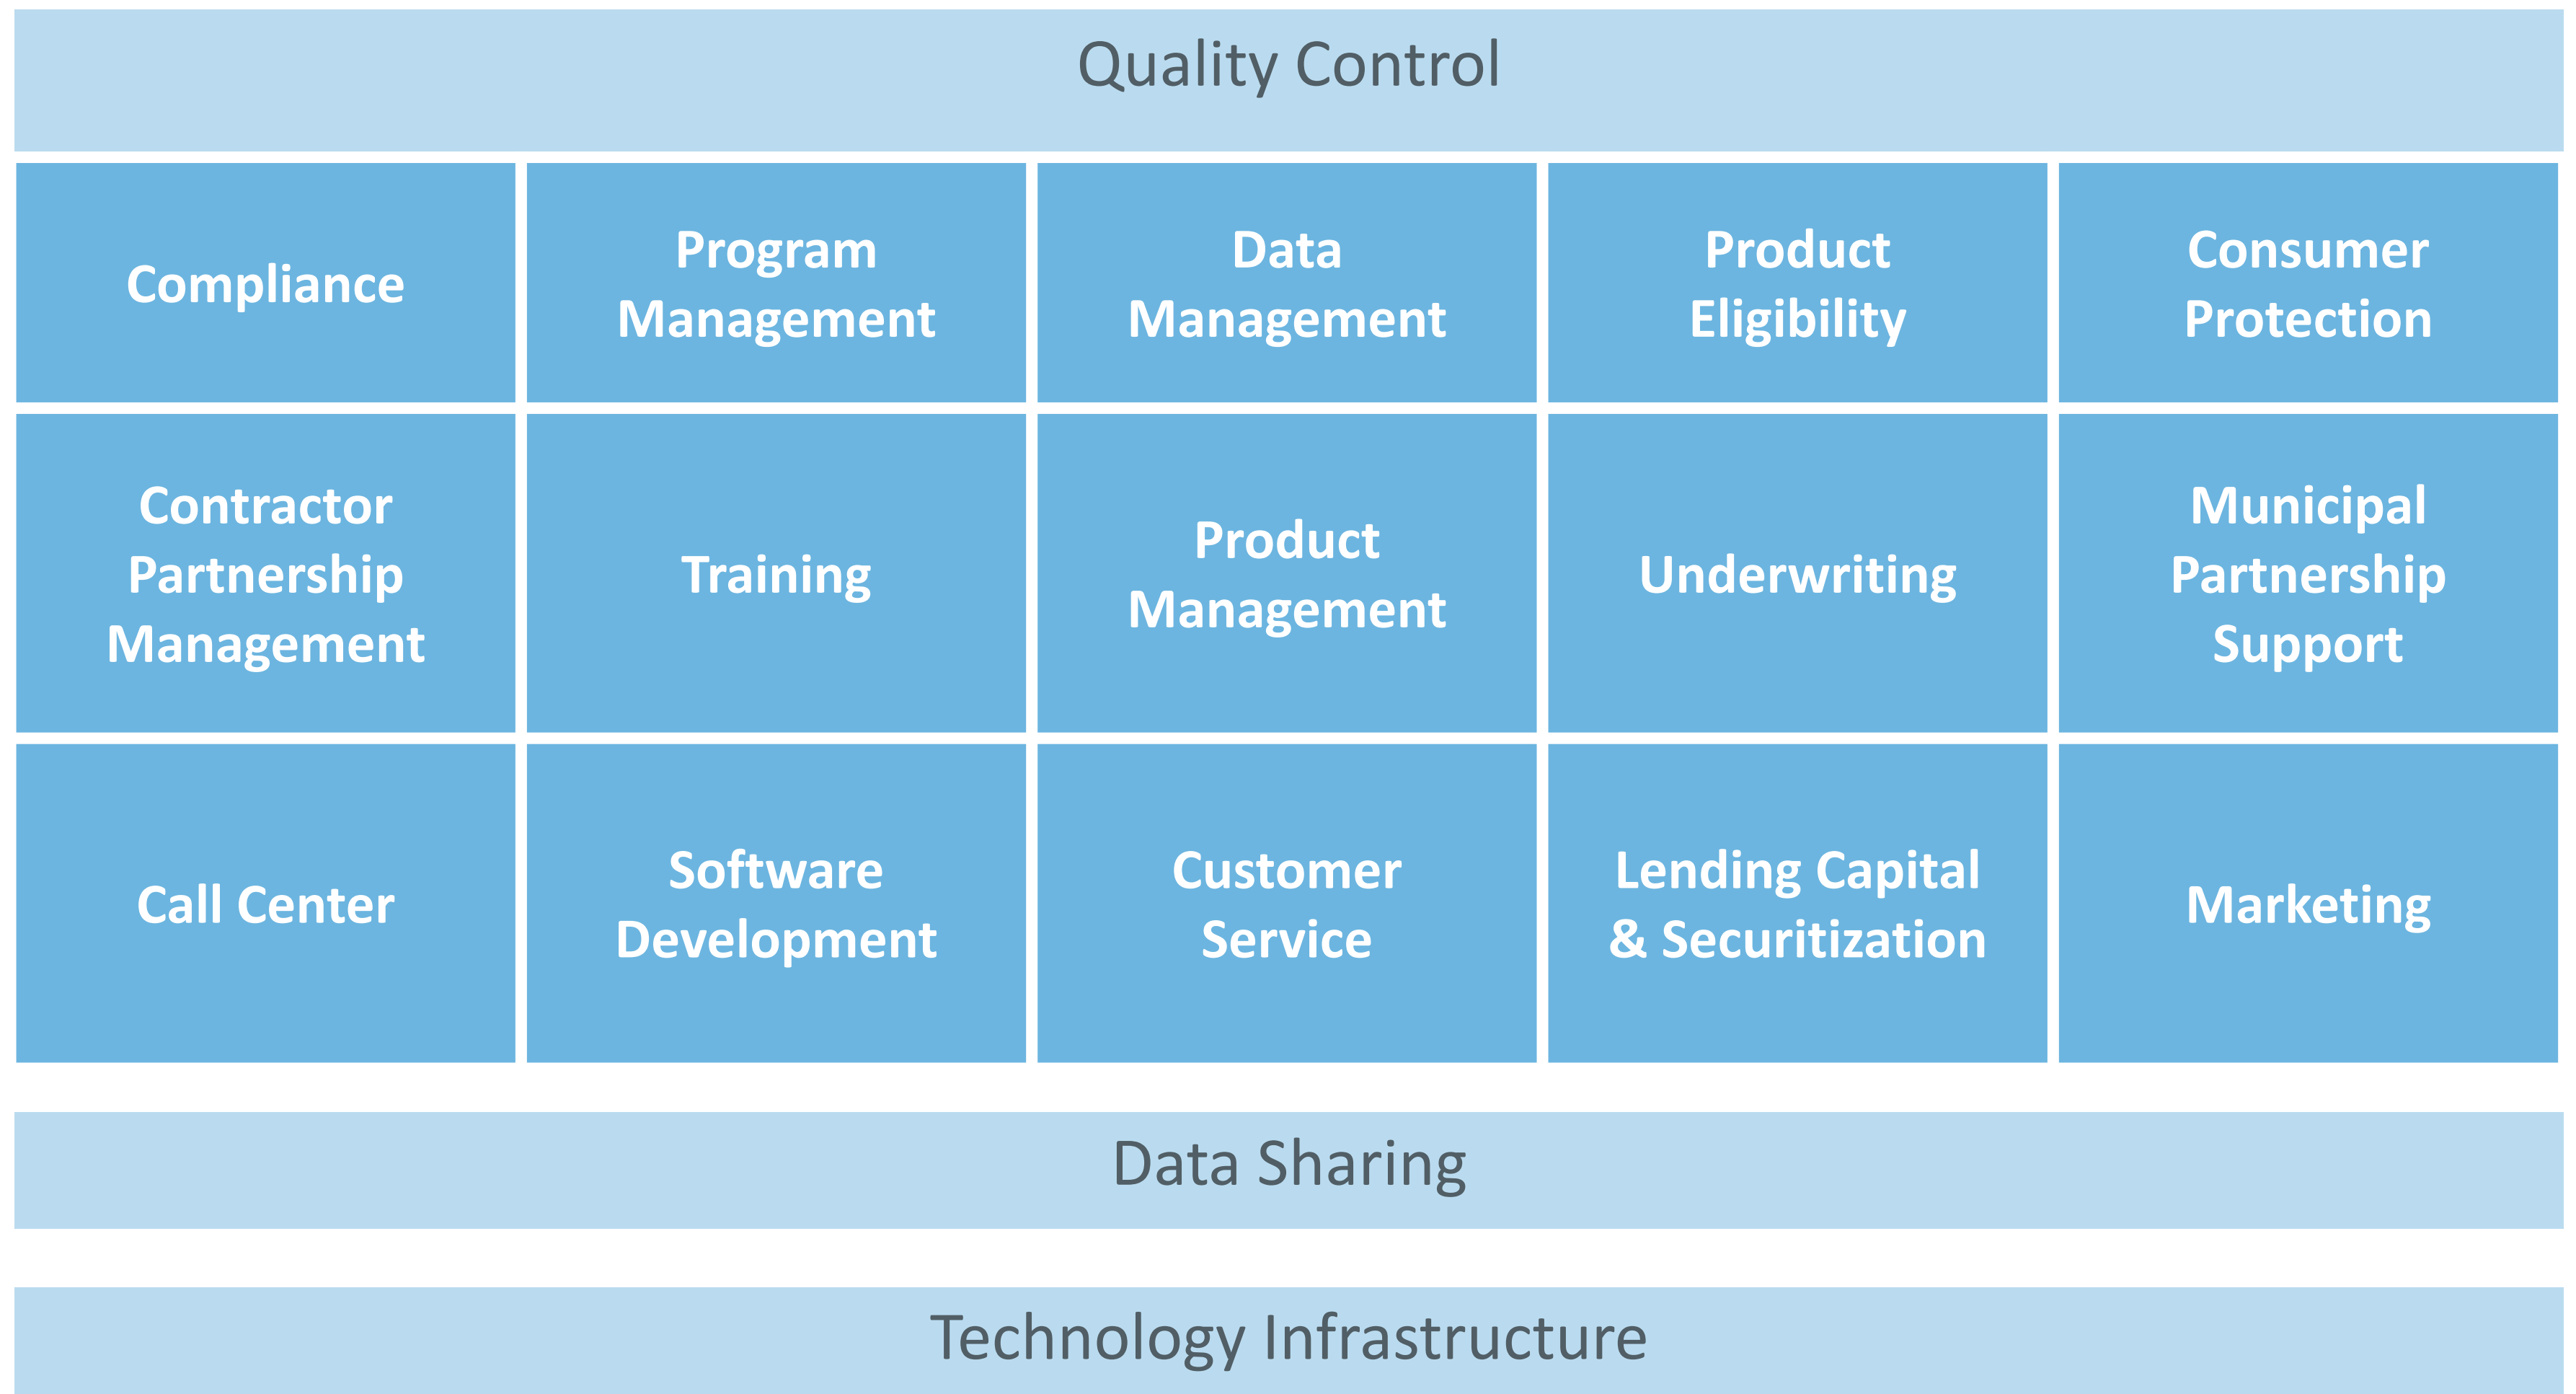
Quality Control

Compliance

Program Management

Data Management

Product Eligibility

Consumer Protection

Contractor Partnership Management

Training

Product Management

Underwriting

Municipal Partnership Support

Call Center

Software Development

Customer Service

Lending Capital & Securitization

Marketing

Data Sharing

Technology Infrastructure